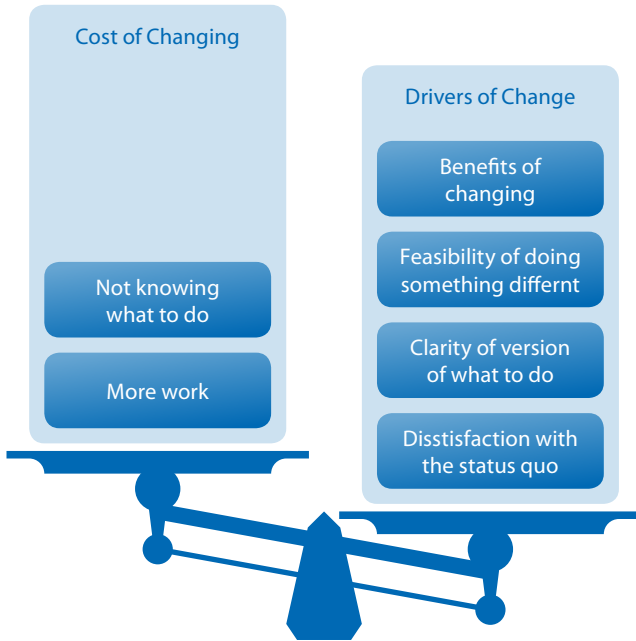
Cost of Changing

Not knowing what to do

More work

Drivers of Change

Benefits of changing

Feasibility of doing something differnt

Clarity of version of what to do

Disstisfaction with the status quo